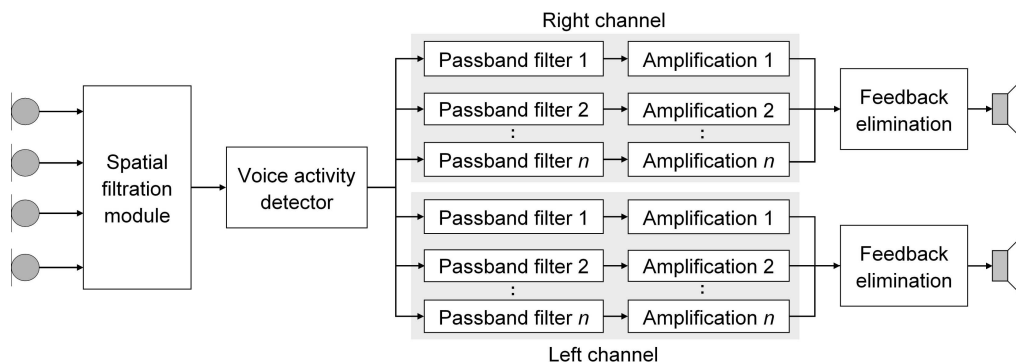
Right channel

Spatial filtration module

Voice activity detector

Passband filter 1
Amplification 1
Passband filter 2
Amplification 2
:
:
Passband filter $n$
Amplification $n$

Feedback elimination

Passband filter 1
Amplification 1
Passband filter 2
Amplification 2
:
:
Passband filter $n$
Amplification $n$

Feedback elimination

Left channel